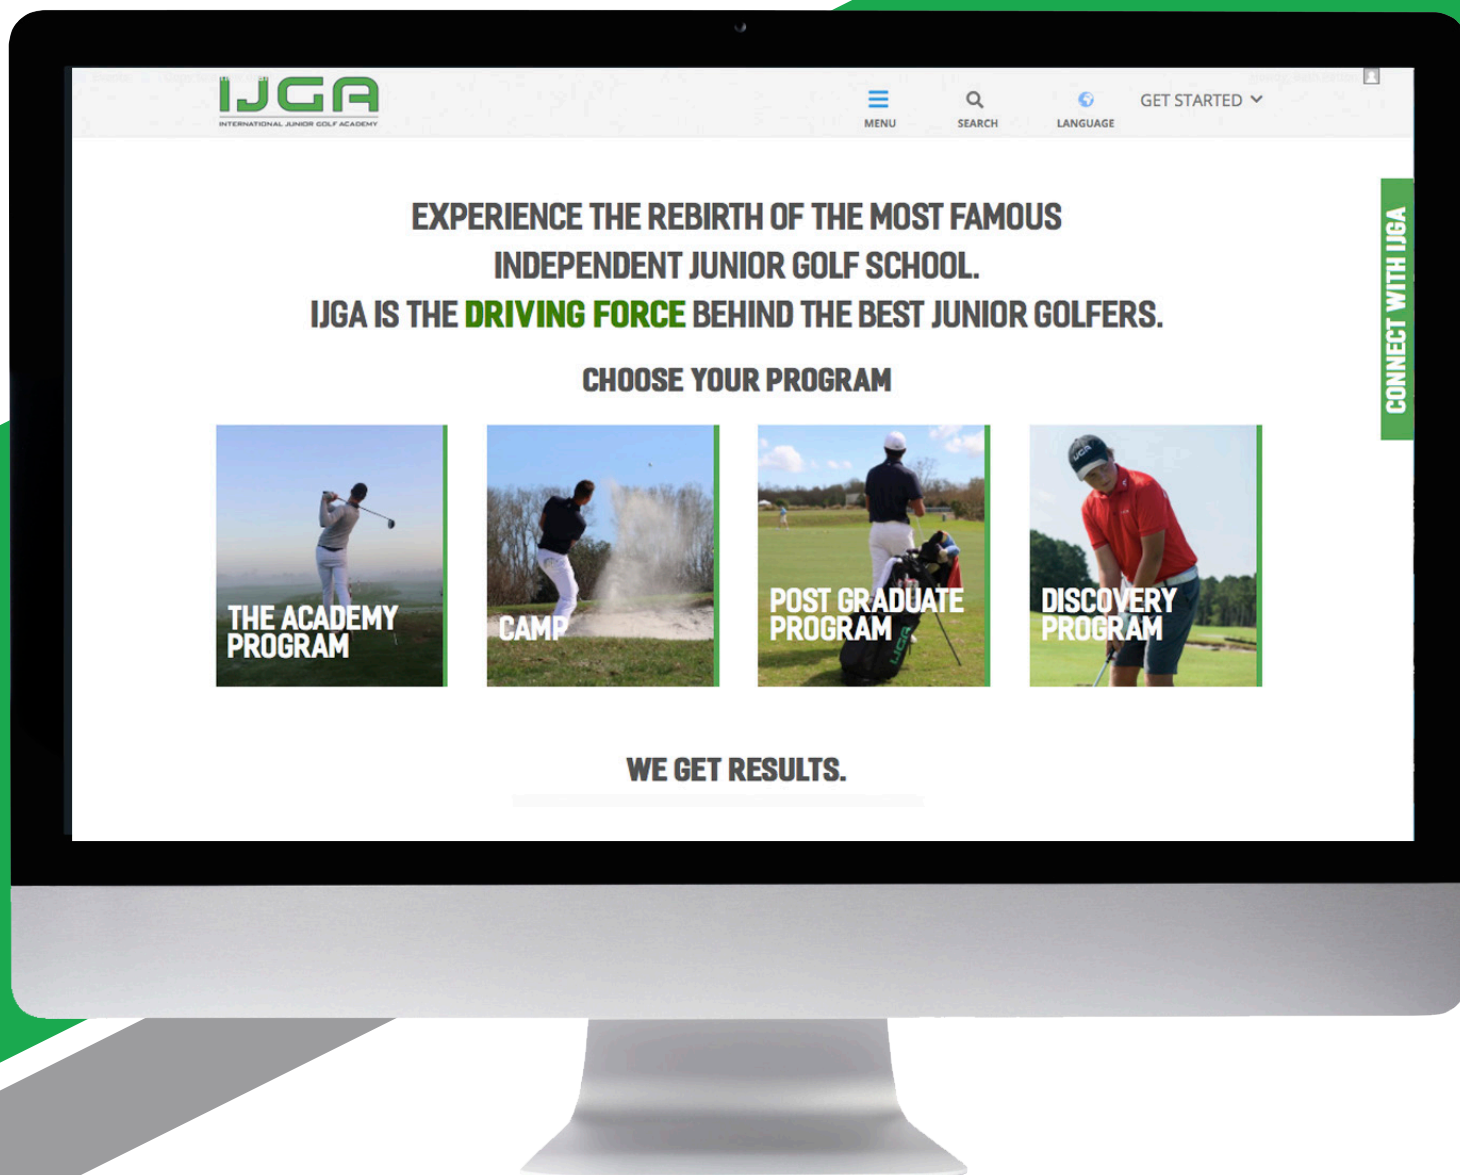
IJGA
INTERNATIONAL JUNIOR GOLF ACADEMY

MENU
SEARCH
LANGUAGE
GET STARTED

CONNECT WITH IJGA

EXPERIENCE THE REBIRTH OF THE MOST FAMOUS INDEPENDENT JUNIOR GOLF SCHOOL.
IJGA IS THE DRIVING FORCE BEHIND THE BEST JUNIOR GOLFERS.

CHOOSE YOUR PROGRAM

THE ACADEMY PROGRAM

CAMP

POST GRADUATE PROGRAM

DISCOVERY PROGRAM

WE GET RESULTS.